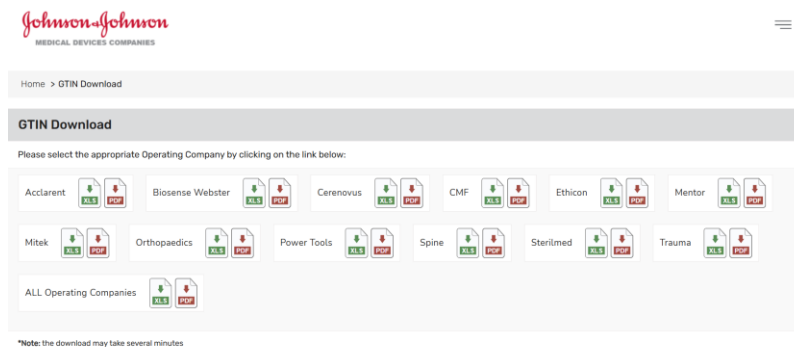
Johnson & Johnson
MEDICAL DEVICES COMPANIES

Home > GTIN Download

GTIN Download

Please select the appropriate Operating Company by clicking on the link below:

Acclarent XLS PDF
Biosense Webster XLS PDF
Cerenovus XLS PDF
CMF XLS PDF
Ethicon XLS PDF
Mentor XLS PDF
Mitek XLS PDF
Orthopaedics XLS PDF
Power Tools XLS PDF
Spine XLS PDF
Sterilmed XLS PDF
Trauma XLS PDF
ALL Operating Companies XLS PDF

*Note: the download may take several minutes